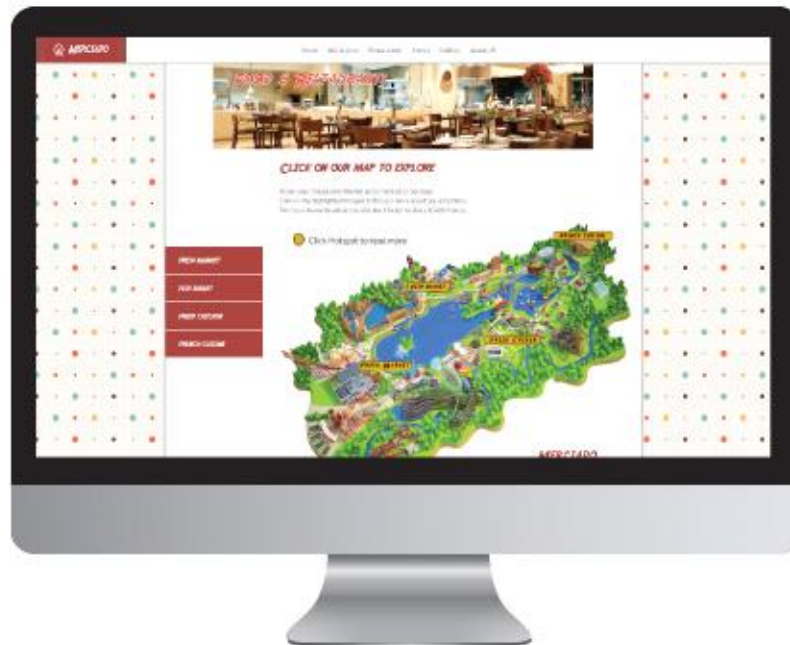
MERCADO

Home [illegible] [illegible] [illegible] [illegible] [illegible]

FOOD & RESTAURANT

CLICK ON OUR MAP TO EXPLORE

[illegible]

Click Hotspot to read more

FRESH MARKET

FISH MARKET

PRIZE CUISINE

FRENCH CUISINE

FRENCH CUISINE

FISH MARKET

PRIZE CUISINE

FRESH MARKET

MERCADO